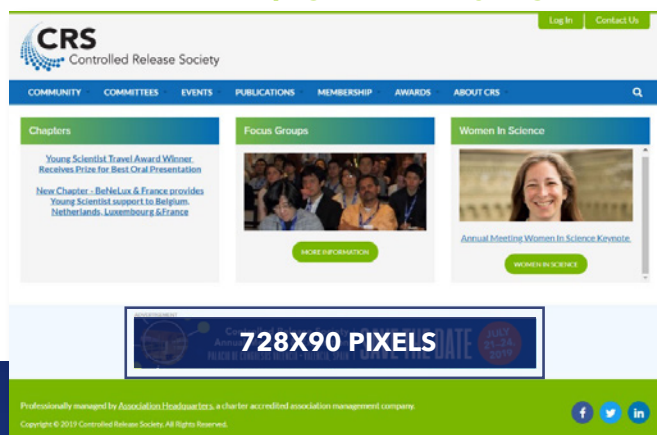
Log In Contact Us

CRS
Controlled Release Society

COMMUNITY COMMITTEES EVENTS PUBLICATIONS MEMBERSHIP AWARDS ABOUT CRS

Chapters

Young Scientist Travel Award Winner Receives Prize for Best Oral Presentation

New Chapter - BeNeLux & France provides Young Scientist support to Belgium, Netherlands, Luxembourg & France

Focus Groups

MORE INFORMATION

Women In Science

Annual Meeting Women In Science Keynote

WOMEN IN SCIENCE

728X90 PIXELS

JULY 21-24 2019

Professionally managed by Association Headquarters, a charter accredited association management company.

Copyright © 2019 Controlled Release Society. All Rights Reserved.